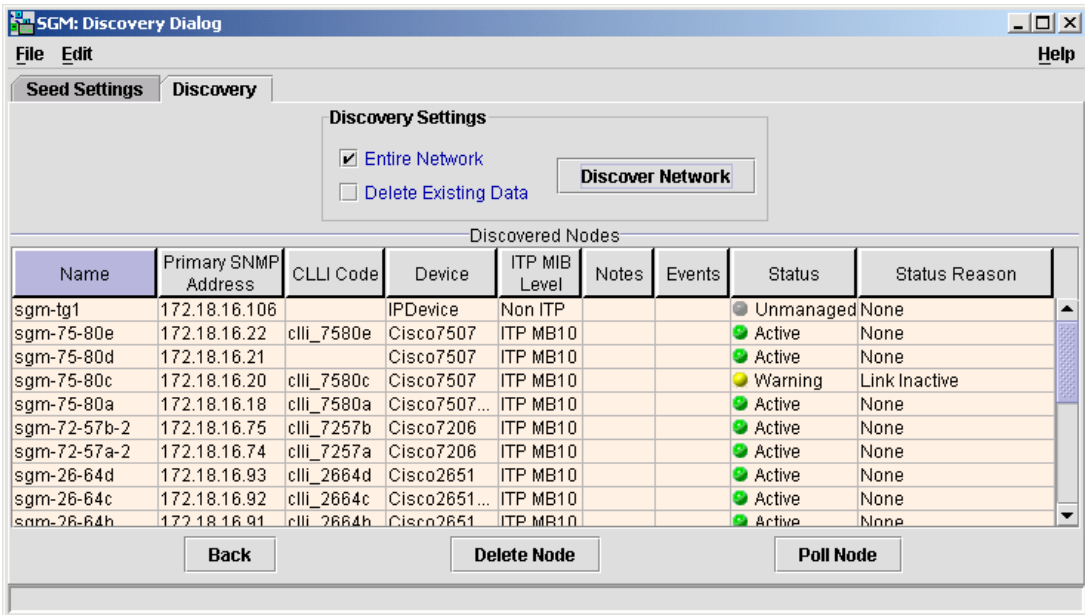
SGM: Discovery Dialog

File Edit Help

Seed Settings Discovery

Discovery Settings

Entire Network

Delete Existing Data

Discover Network

Discovered Nodes

| Name | Primary SNMP Address | CLLI Code | Device | ITP MIB Level | Notes | Events | Status | Status Reason |
|---|---|---|---|---|---|---|---|---|
| sgm-tg1 | 172.18.16.106 | | IPDevice | Non ITP | | | Unmanaged | None |
| sgm-75-80e | 172.18.16.22 | clli_7580e | Cisco7507 | ITP MB10 | | | Active | None |
| sgm-75-80d | 172.18.16.21 | | Cisco7507 | ITP MB10 | | | Active | None |
| sgm-75-80c | 172.18.16.20 | clli_7580c | Cisco7507 | ITP MB10 | | | Warning | Link Inactive |
| sgm-75-80a | 172.18.16.18 | clli_7580a | Cisco7507... | ITP MB10 | | | Active | None |
| sgm-72-57b-2 | 172.18.16.75 | clli_7257b | Cisco7206 | ITP MB10 | | | Active | None |
| sgm-72-57a-2 | 172.18.16.74 | clli_7257a | Cisco7206 | ITP MB10 | | | Active | None |
| sgm-26-64d | 172.18.16.93 | clli_2664d | Cisco2651 | ITP MB10 | | | Active | None |
| sgm-26-64c | 172.18.16.92 | clli_2664c | Cisco2651... | ITP MB10 | | | Active | None |
| sgm-26-64b | 172.18.16.91 | clli_2664b | Cisco2651 | ITP MB10 | | | Active | None |

Back Delete Node Poll Node